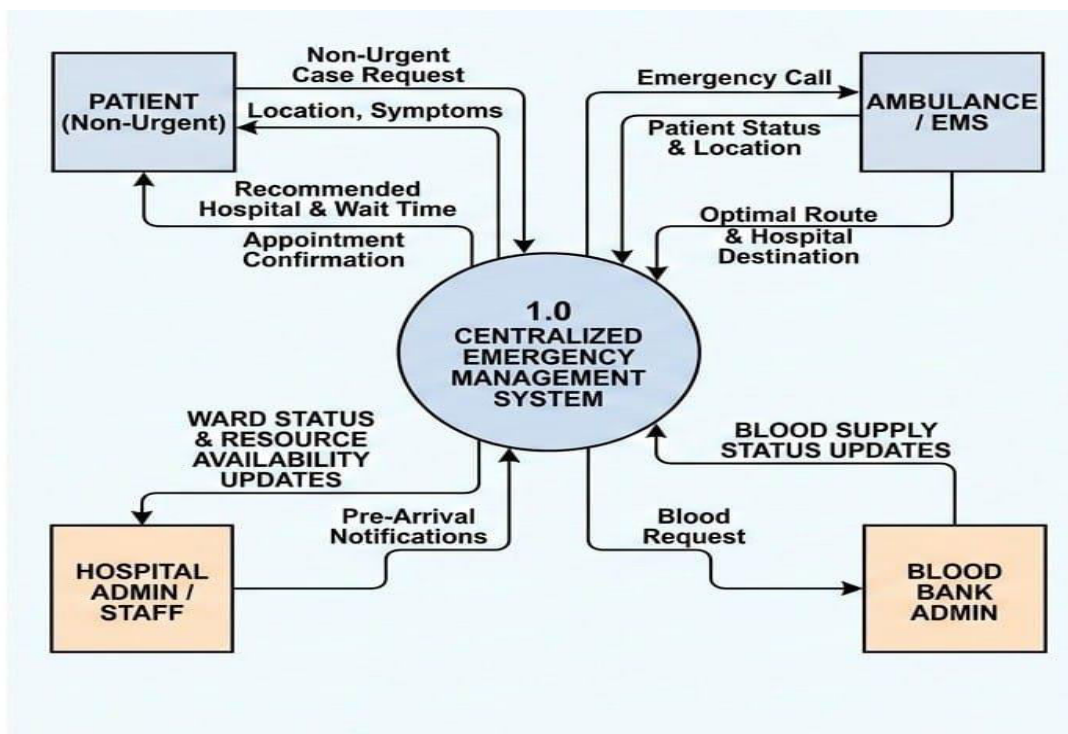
PATIENT (Non-Urgent)

Non-Urgent Case Request

Location, Symptoms

Recommended Hospital & Wait Time

Appointment Confirmation

Emergency Call

AMBULANCE / EMS

Patient Status & Location

Optimal Route & Hospital Destination

1.0 CENTRALIZED EMERGENCY MANAGEMENT SYSTEM

WARD STATUS & RESOURCE AVAILABILITY UPDATES

Pre-Arrival Notifications

HOSPITAL ADMIN / STAFF

BLOOD SUPPLY STATUS UPDATES

Blood Request

BLOOD BANK ADMIN